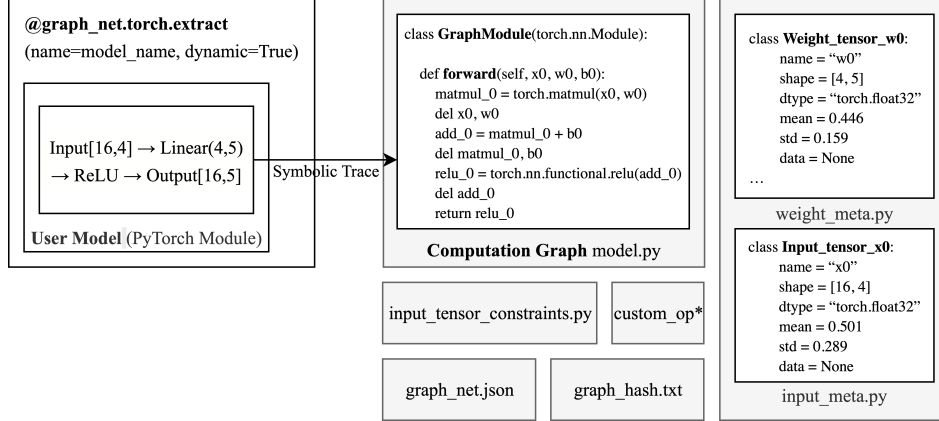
@graph_net.torch.extract
(name=model_name, dynamic=True)

Input[16,4] → Linear(4,5) → ReLU → Output[16,5]

User Model (PyTorch Module)

Symbolic Trace

class GraphModule(torch.nn.Module):

def forward(self, x0, w0, b0):
matmul_0 = torch.matmul(x0, w0)
del x0, w0
add_0 = matmul_0 + b0
del matmul_0, b0
relu_0 = torch.nn.functional.relu(add_0)
del add_0
return relu_0

Computation Graph model.py

input_tensor_constraints.py

custom_op*

graph_net.json

graph_hash.txt

class Weight_tensor_w0:
name = "w0"
shape = [4, 5]
dtype = "torch.float32"
mean = 0.446
std = 0.159
data = None
…

weight_meta.py

class Input_tensor_x0:
name = "x0"
shape = [16, 4]
dtype = "torch.float32"
mean = 0.501
std = 0.289
data = None

input_meta.py